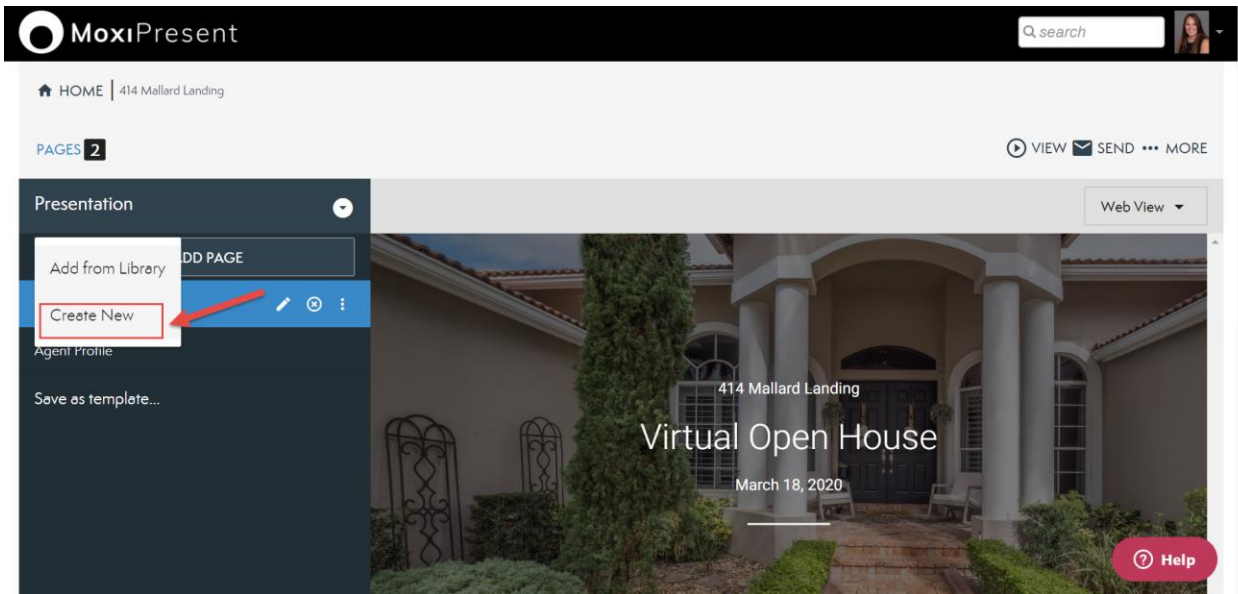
MoxiPresent

search

HOME | 414 Mallard Landing

PAGES 2

VIEW SEND ••• MORE

Presentation

Web View

Add from Library

DD PAGE

Create New

Agent Profile

Save as template...

414 Mallard Landing

Virtual Open House

March 18, 2020

Help